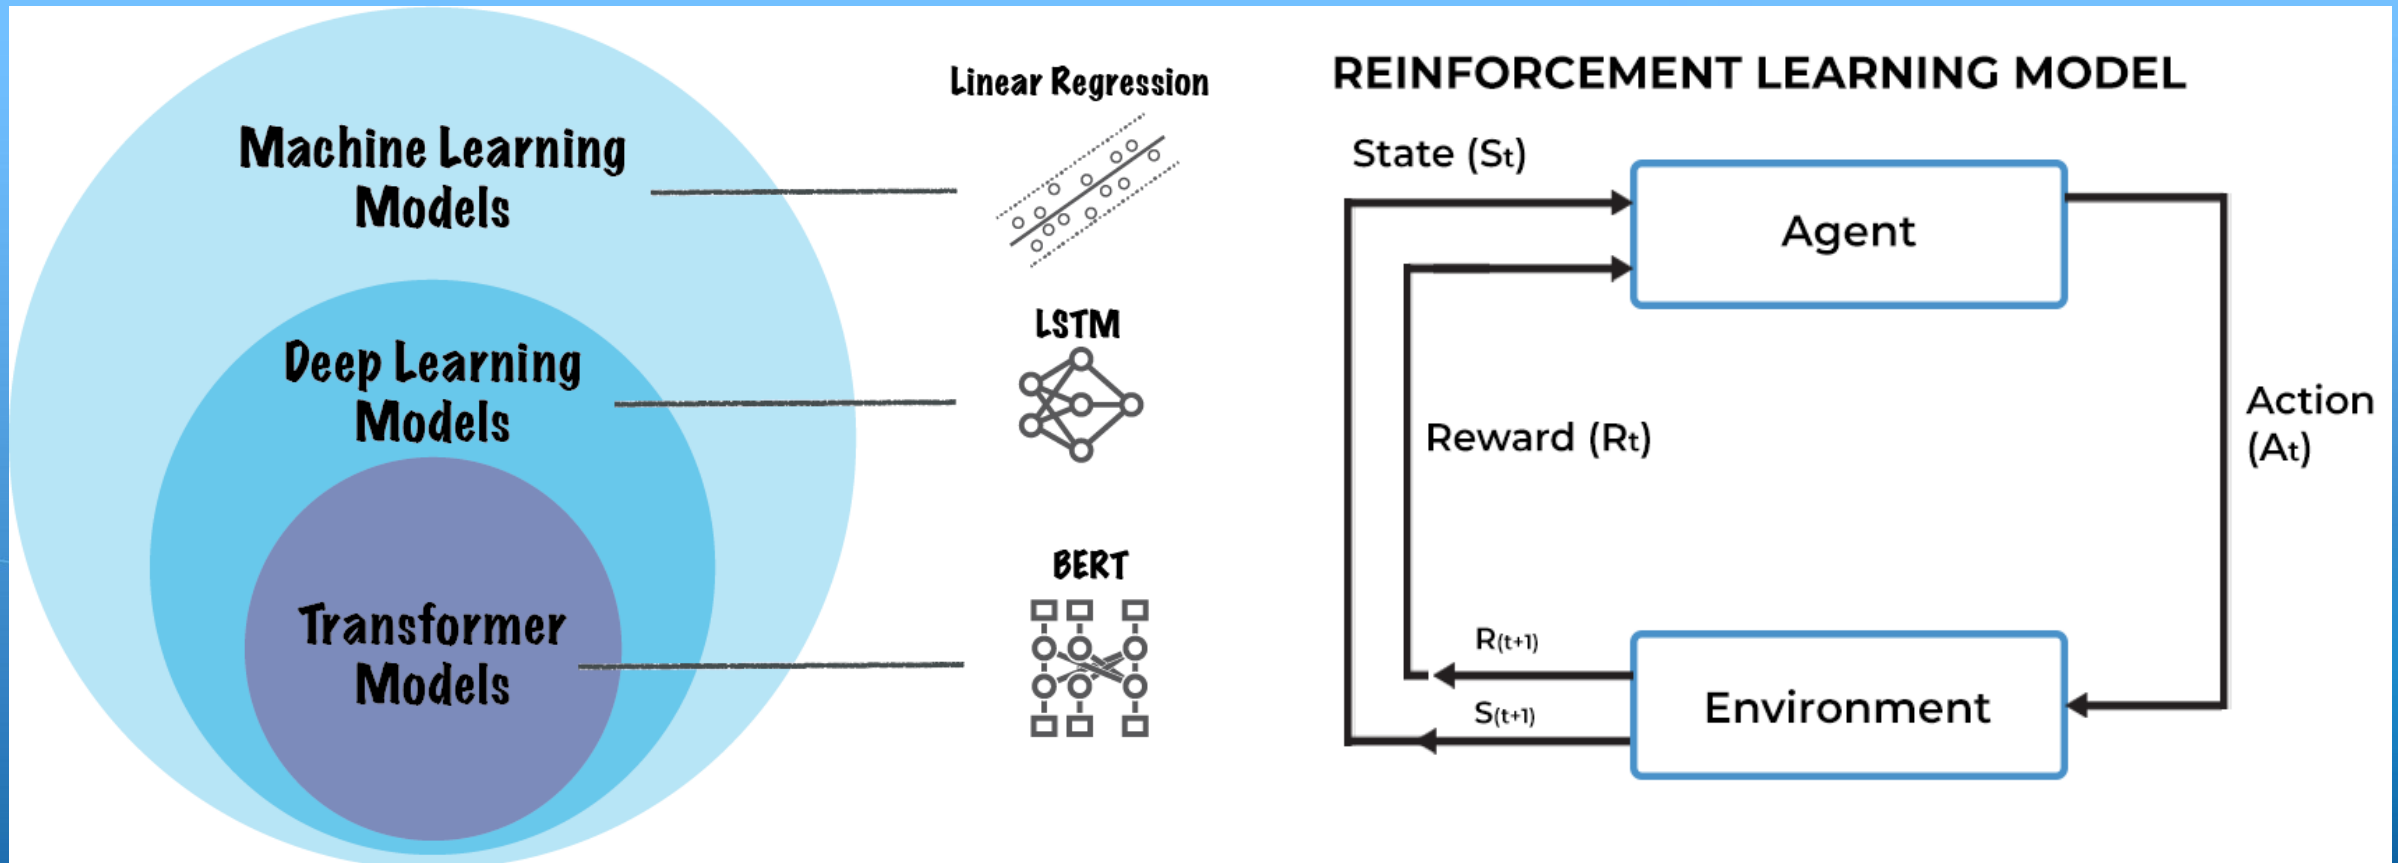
Machine Learning Models

Deep Learning Models

Transformer Models

Linear Regression

LSTM

BERT

REINFORCEMENT LEARNING MODEL

State ($S_t$)

Agent

Reward ($R_t$)

Action ($A_t$)

$R_{(t+1)}$

$S_{(t+1)}$

Environment